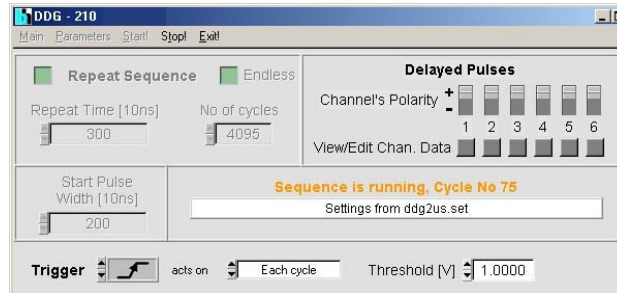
DDG - 210

Main Parameters Start! Stop! Exit!

Repeat Sequence Endless

Repeat Time [10ns] No of cycles

300 4095

Delayed Pulses

Channel's Polarity + -

1 2 3 4 5 6

View/Edit Chan. Data

Start Pulse Width [10ns]

200

Sequence is running, Cycle No 75

Settings from ddg2us.set

Trigger acts on Each cycle Threshold [V] 1.0000